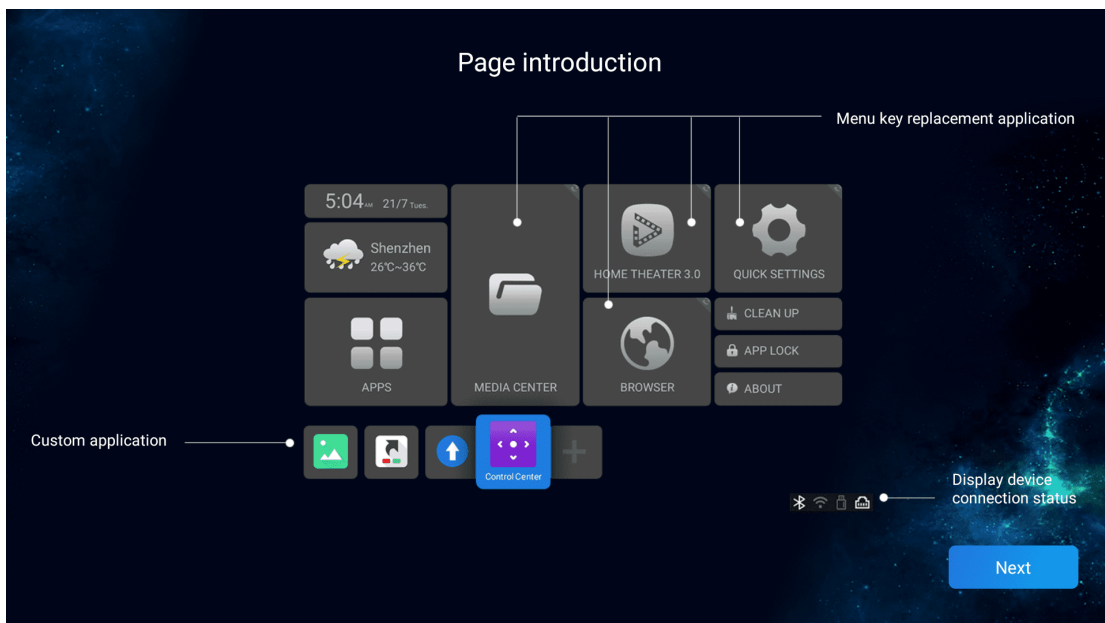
Page introduction

Menu key replacement application

5:04AM 21/7 Tues.

Shenzhen
26℃~36℃

MEDIA CENTER

HOME THEATER 3.0

QUICK SETTINGS

APPS

BROWSER

CLEAN UP

APP LOCK

ABOUT

Custom application

Control Center

Display device connection status

Next